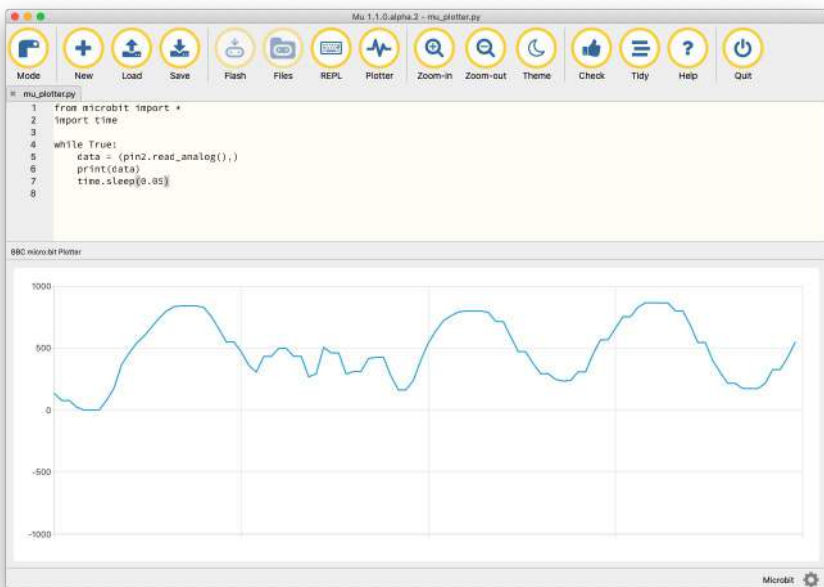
Mu 1.1.0.alpha.2 - mu_plotter.py

Mode New Load Save Flash Files REPL Plotter Zoom-in Zoom-out Theme Check Tidy Help Quit

mu_plotter.py

1 from microbit import *
2 import time
3
4 while True:
5     data = (pin2.read_analog(),)
6     print(data)
7     time.sleep(0.05)
8

BBC micro:bit Plotter

1000
500
0
-500
-1000

Microbit